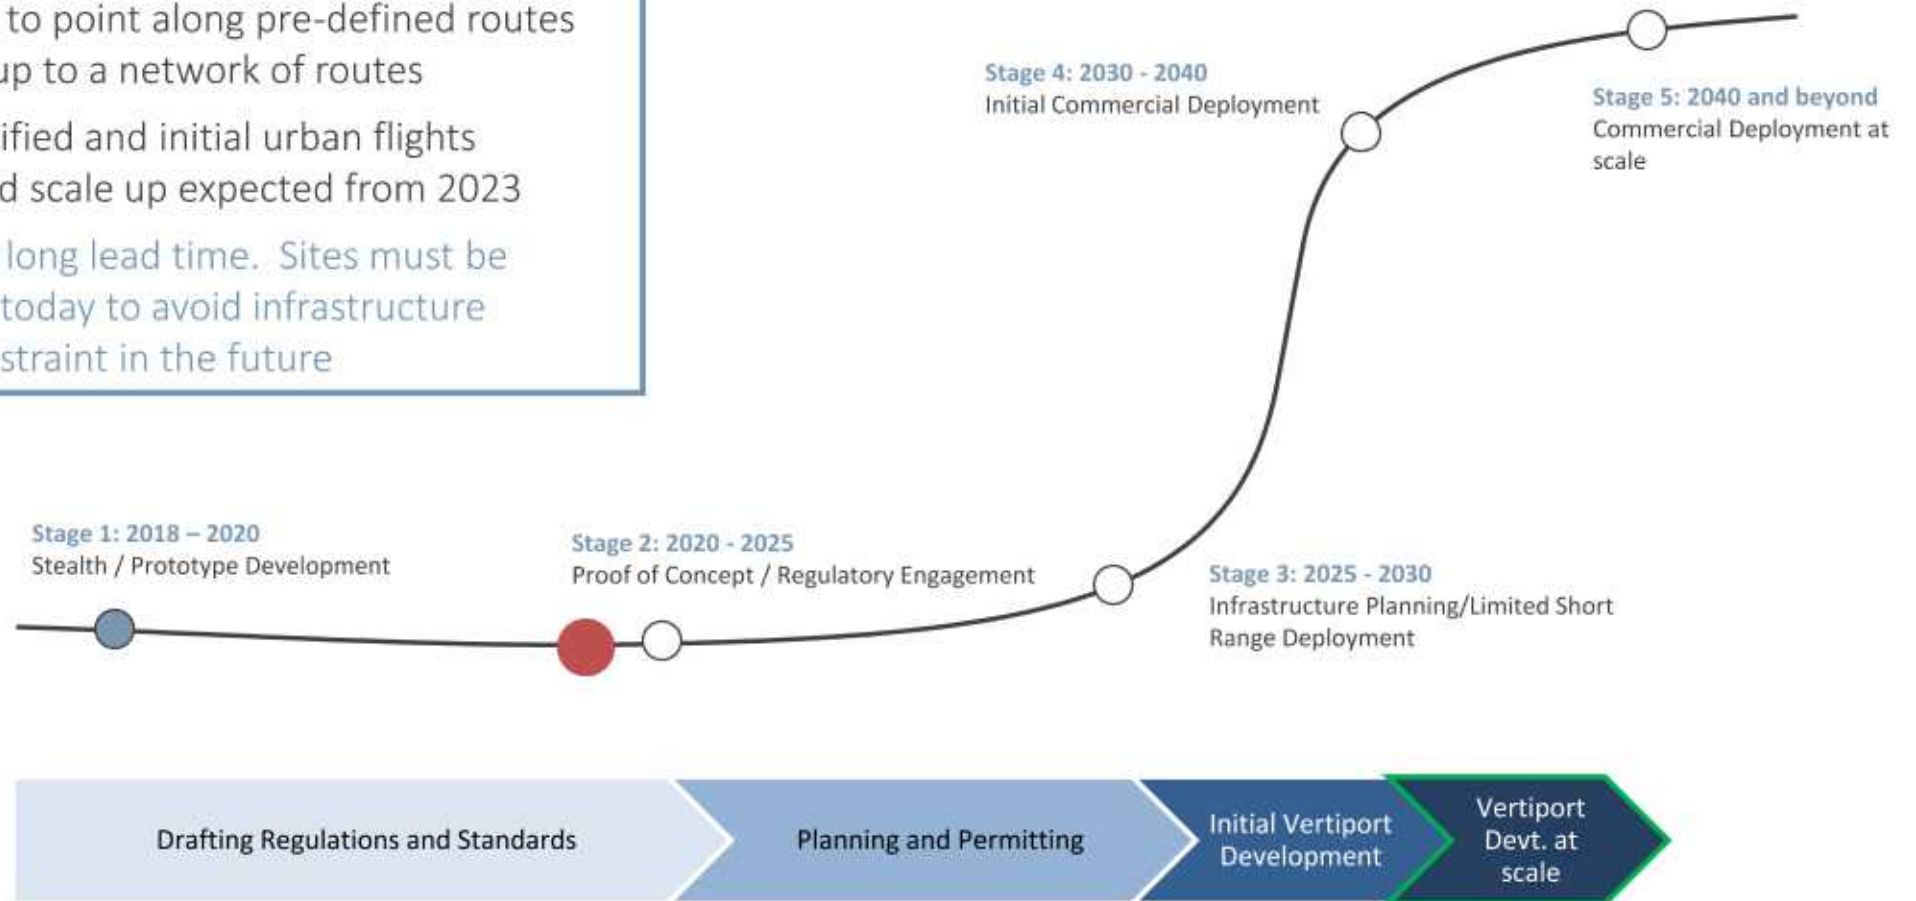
to point along pre-defined routes
up to a network of routes

ified and initial urban flights
d scale up expected from 2023

long lead time. Sites must be
today to avoid infrastructure
straint in the future

Stage 4: 2030 - 2040
Initial Commercial Deployment

Stage 5: 2040 and beyond
Commercial Deployment at scale

Stage 1: 2018 – 2020
Stealth / Prototype Development

Stage 2: 2020 - 2025
Proof of Concept / Regulatory Engagement

Stage 3: 2025 - 2030
Infrastructure Planning/Limited Short Range Deployment

Drafting Regulations and Standards

Planning and Permitting

Initial Vertiport Development

Vertiport Devt. at scale